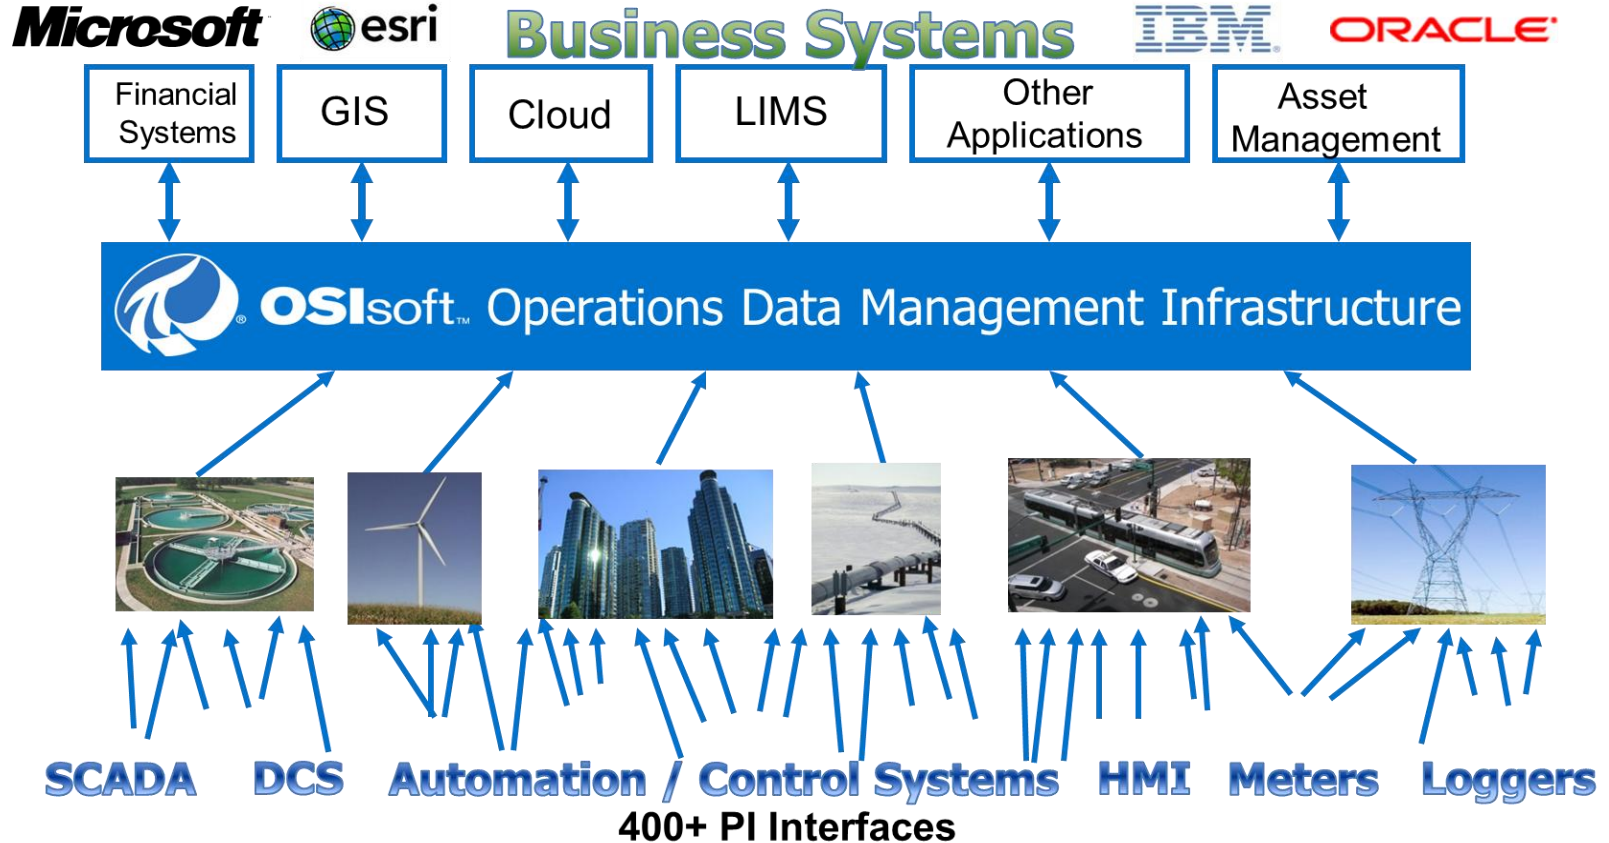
Microsoft esri Business Systems IBM ORACLE

Financial Systems

GIS

Cloud

LIMS

Other Applications

Asset Management

OSIsoft. Operations Data Management Infrastructure

SCADA DCS Automation / Control Systems HMI Meters Loggers

400+ PI Interfaces